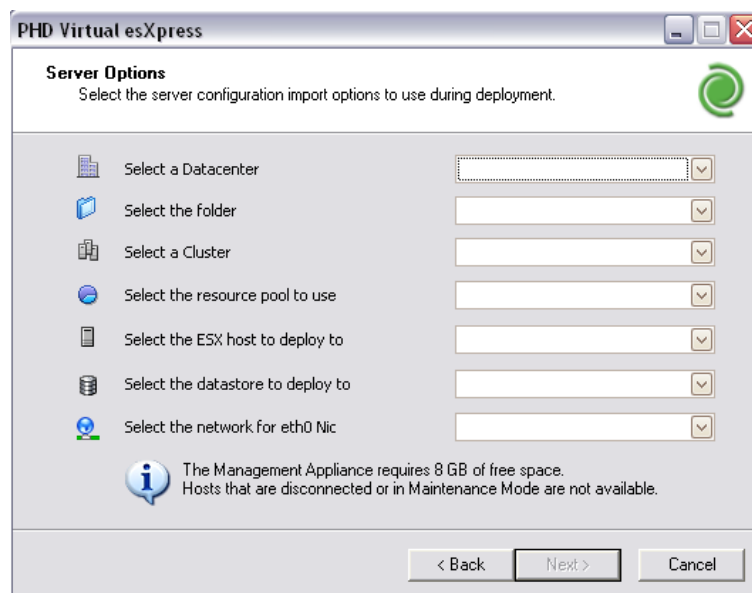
PHD Virtual esXpress

Server Options
Select the server configuration import options to use during deployment.

Select a Datacenter

Select the folder

Select a Cluster

Select the resource pool to use

Select the ESX host to deploy to

Select the datastore to deploy to

Select the network for eth0 Nic

The Management Appliance requires 8 GB of free space.
Hosts that are disconnected or in Maintenance Mode are not available.

< Back
Next >
Cancel